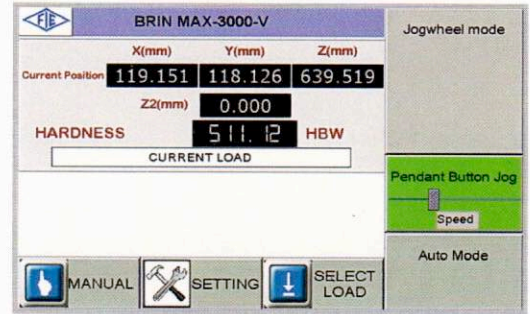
FIE

BRIN MAX-3000-V

Jogwheel mode

X(mm) Y(mm) Z(mm)

Current Position 119.151 118.126 639.519

Z2(mm) 0.000

HARDNESS 511.12 HBW

CURRENT LOAD

Pendant Button Jog

Speed

Auto Mode

MANUAL

SETTING

SELECT LOAD